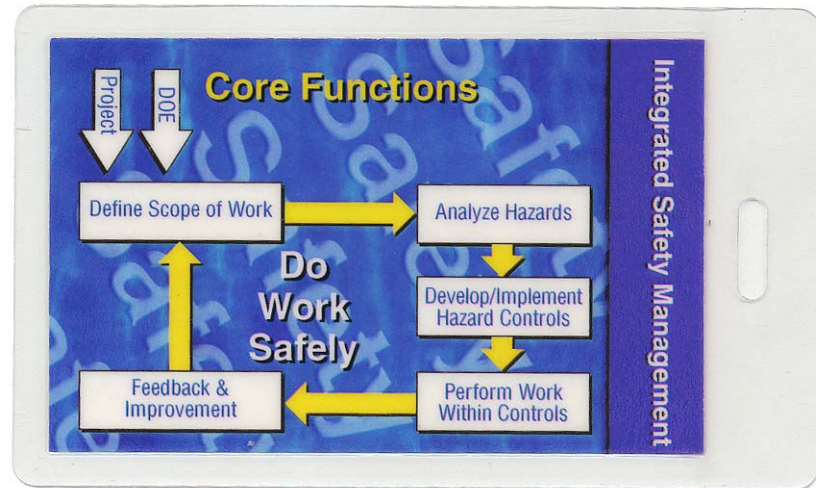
Project

DOE

Core Functions

Define Scope of Work

Analyze Hazards

Do Work Safely

Develop/Implement Hazard Controls

Perform Work Within Controls

Feedback & Improvement

Integrated Safety Management